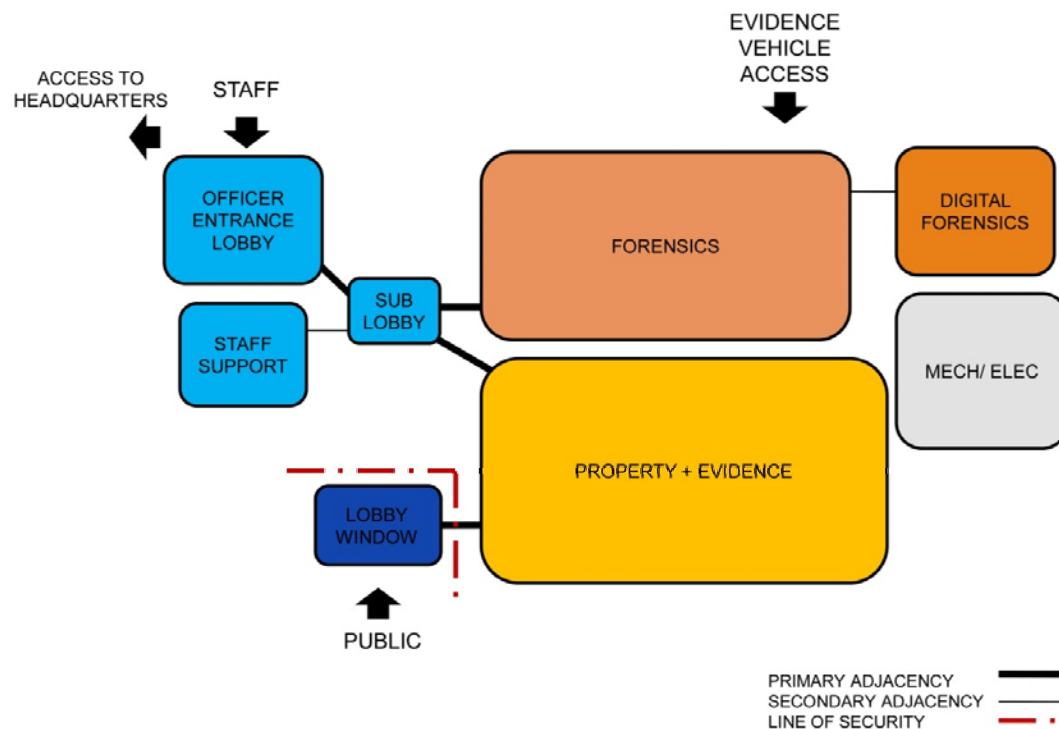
ACCESS TO HEADQUARTERS

STAFF

EVIDENCE VEHICLE ACCESS

OFFICER ENTRANCE LOBBY

FORENSICS

DIGITAL FORENSICS

SUB LOBBY

STAFF SUPPORT

MECH/ ELEC

PROPERTY + EVIDENCE

LOBBY WINDOW

PUBLIC

PRIMARY ADJACENCY
SECONDARY ADJACENCY
LINE OF SECURITY